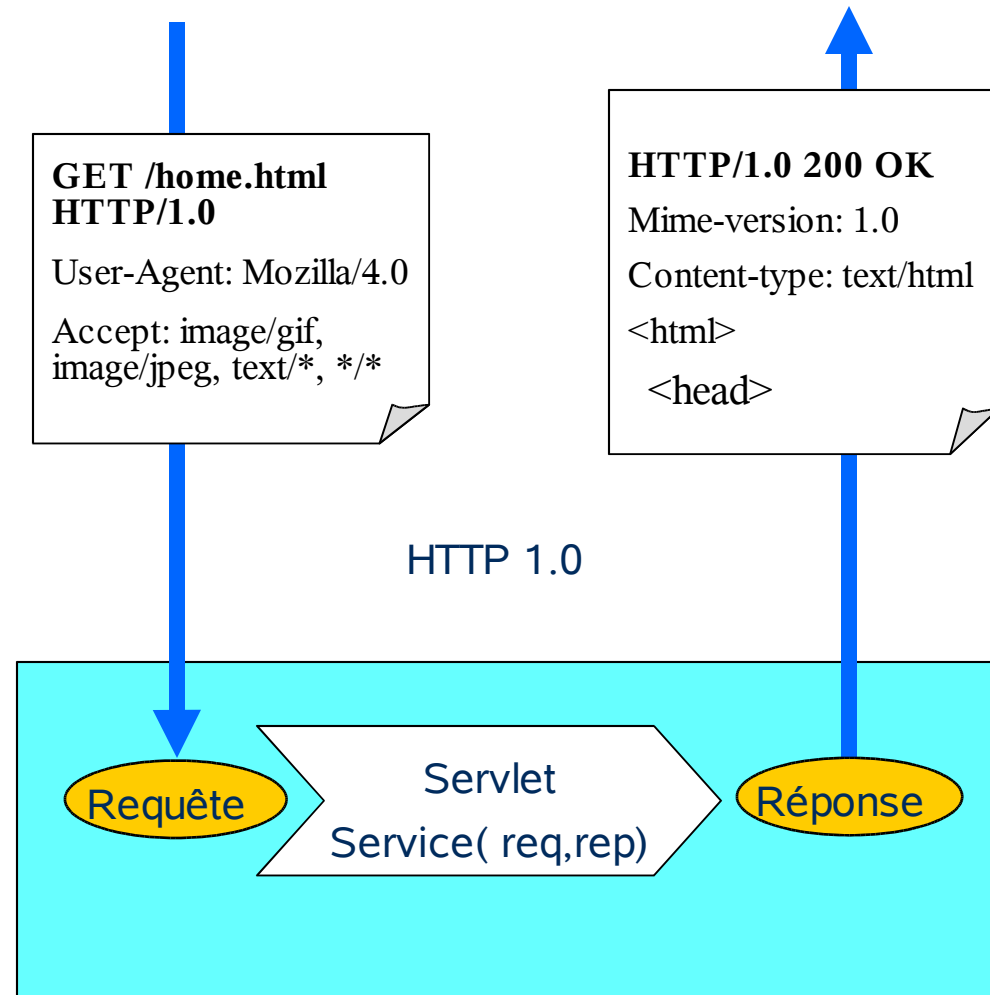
GET /home.html HTTP/1.0

User-Agent: Mozilla/4.0

Accept: image/gif, image/jpeg, text/*, */*

HTTP/1.0 200 OK

Mime-version: 1.0

Content-type: text/html

<html>

<head>

HTTP 1.0

Requête

Servlet
Service( req,rep)

Réponse